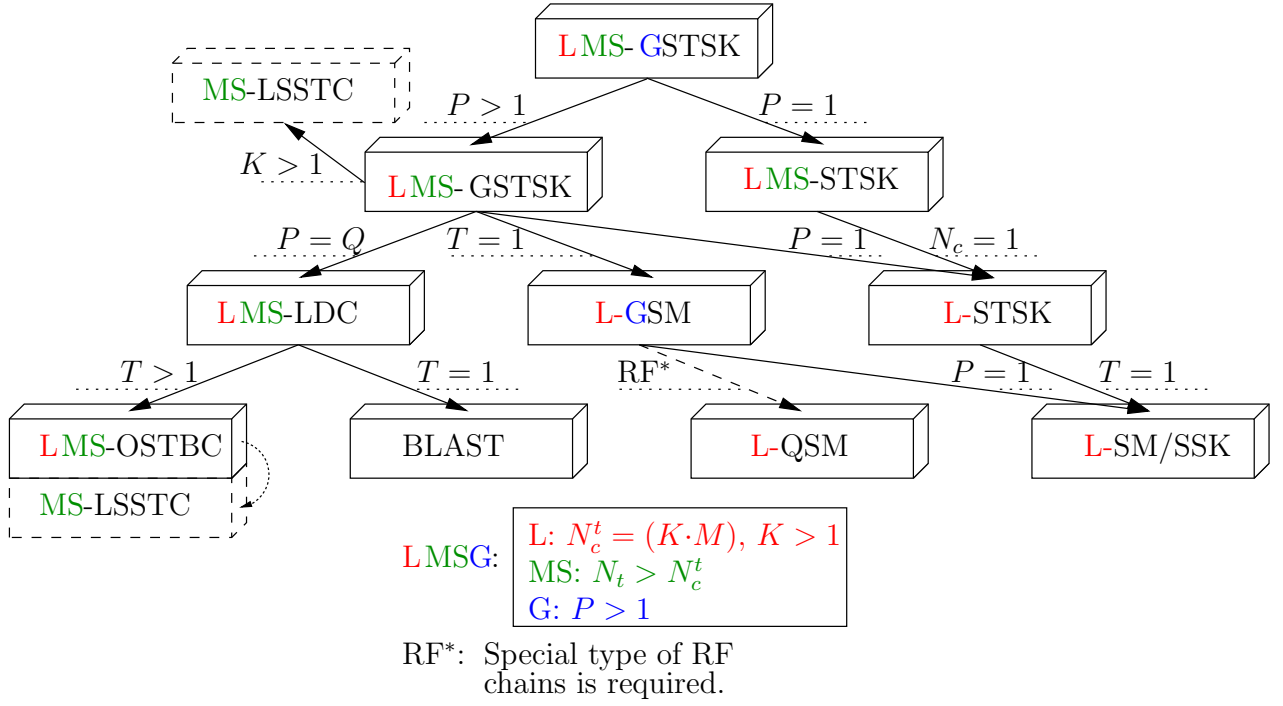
LMS-GSTSK

MS-LSSTC

$P>1$

$P=1$

$K>1$

LMS-GSTSK

LMS-STSK

$P=Q$

$T=1$

$P=1$

$N_c=1$

LMS-LDC

L-GSM

L-STSK

$T>1$

$T=1$

RF*

$P=1$

$T=1$

LMS-OSTBC

BLAST

L-QSM

L-SM/SSK

MS-LSSTC

LMSG:

L: $N_c^t=(K\cdot M)$, $K>1$
MS: $N_t>N_c^t$
G: $P>1$

RF*: Special type of RF chains is required.